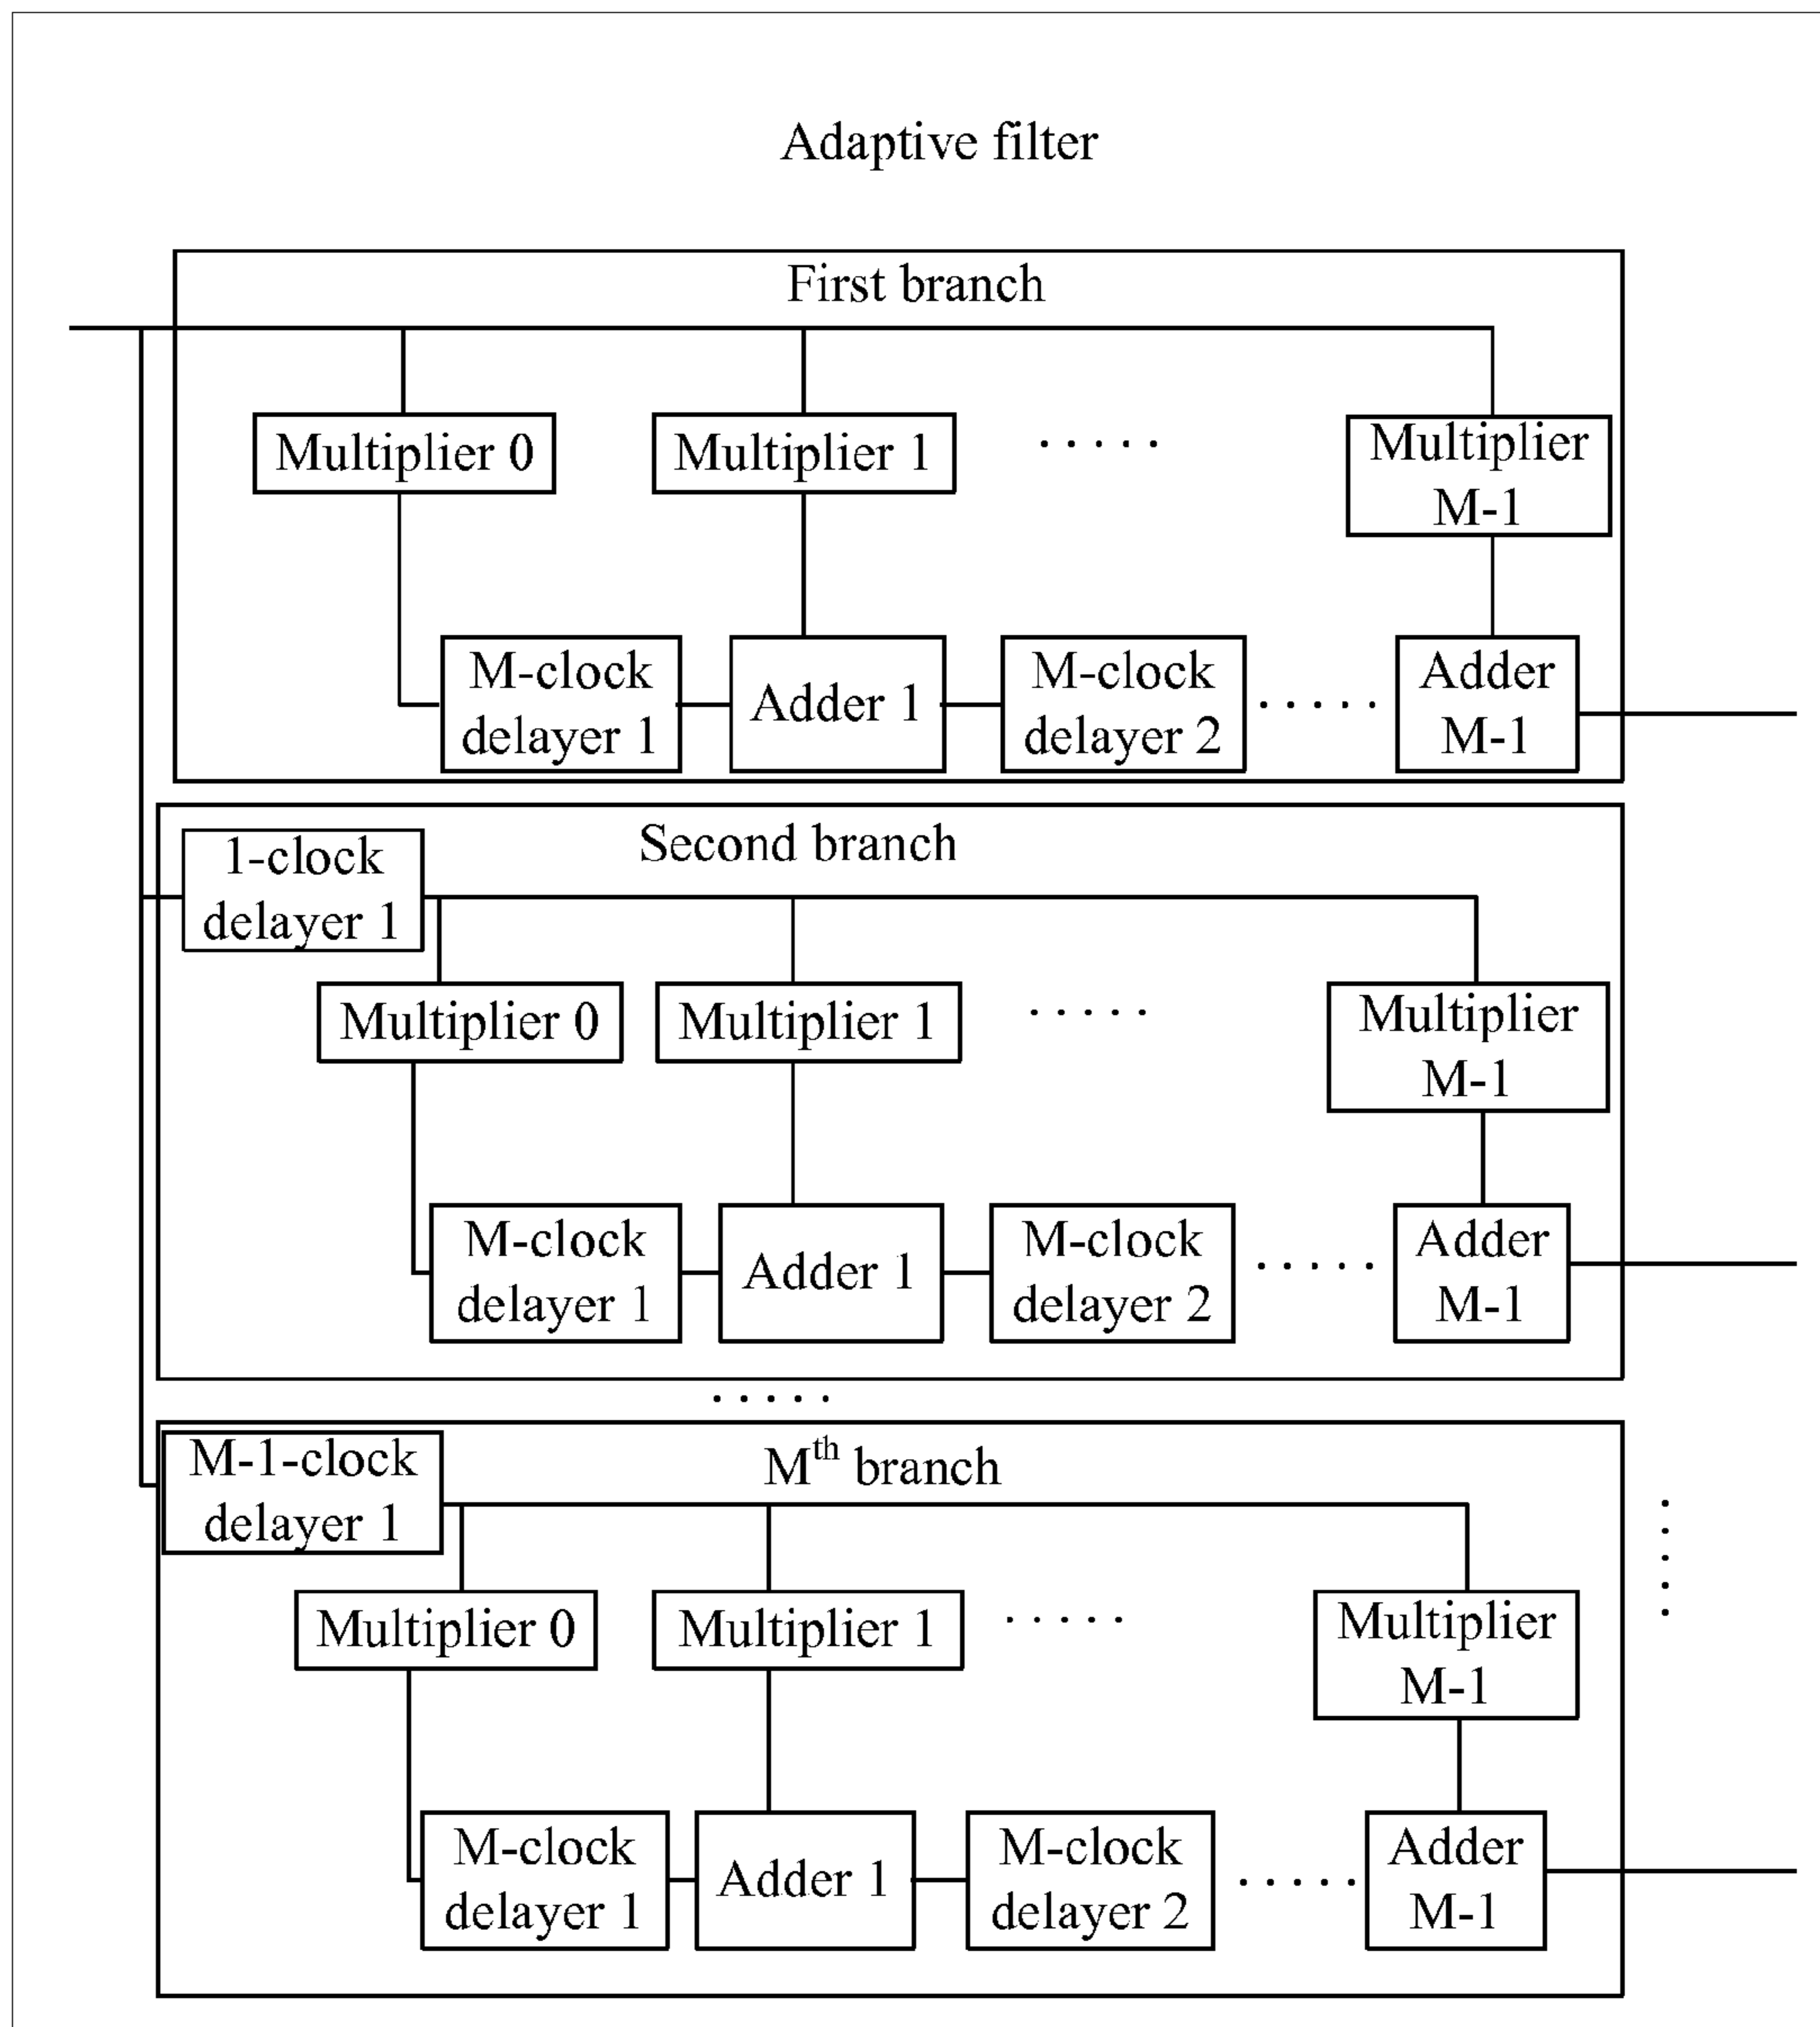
Adaptive filter

First branch

Multiplier 0

Multiplier 1

.....

Multiplier M-1

M-clock delayer 1

Adder 1

M-clock delayer 2

.....

Adder M-1

Second branch

1-clock delayer 1

Multiplier 0

Multiplier 1

.....

Multiplier M-1

M-clock delayer 1

Adder 1

M-clock delayer 2

.....

Adder M-1

.....

M$^{th}$ branch

M-1-clock delayer 1

Multiplier 0

Multiplier 1

.....

Multiplier M-1

M-clock delayer 1

Adder 1

M-clock delayer 2

.....

Adder M-1

.....